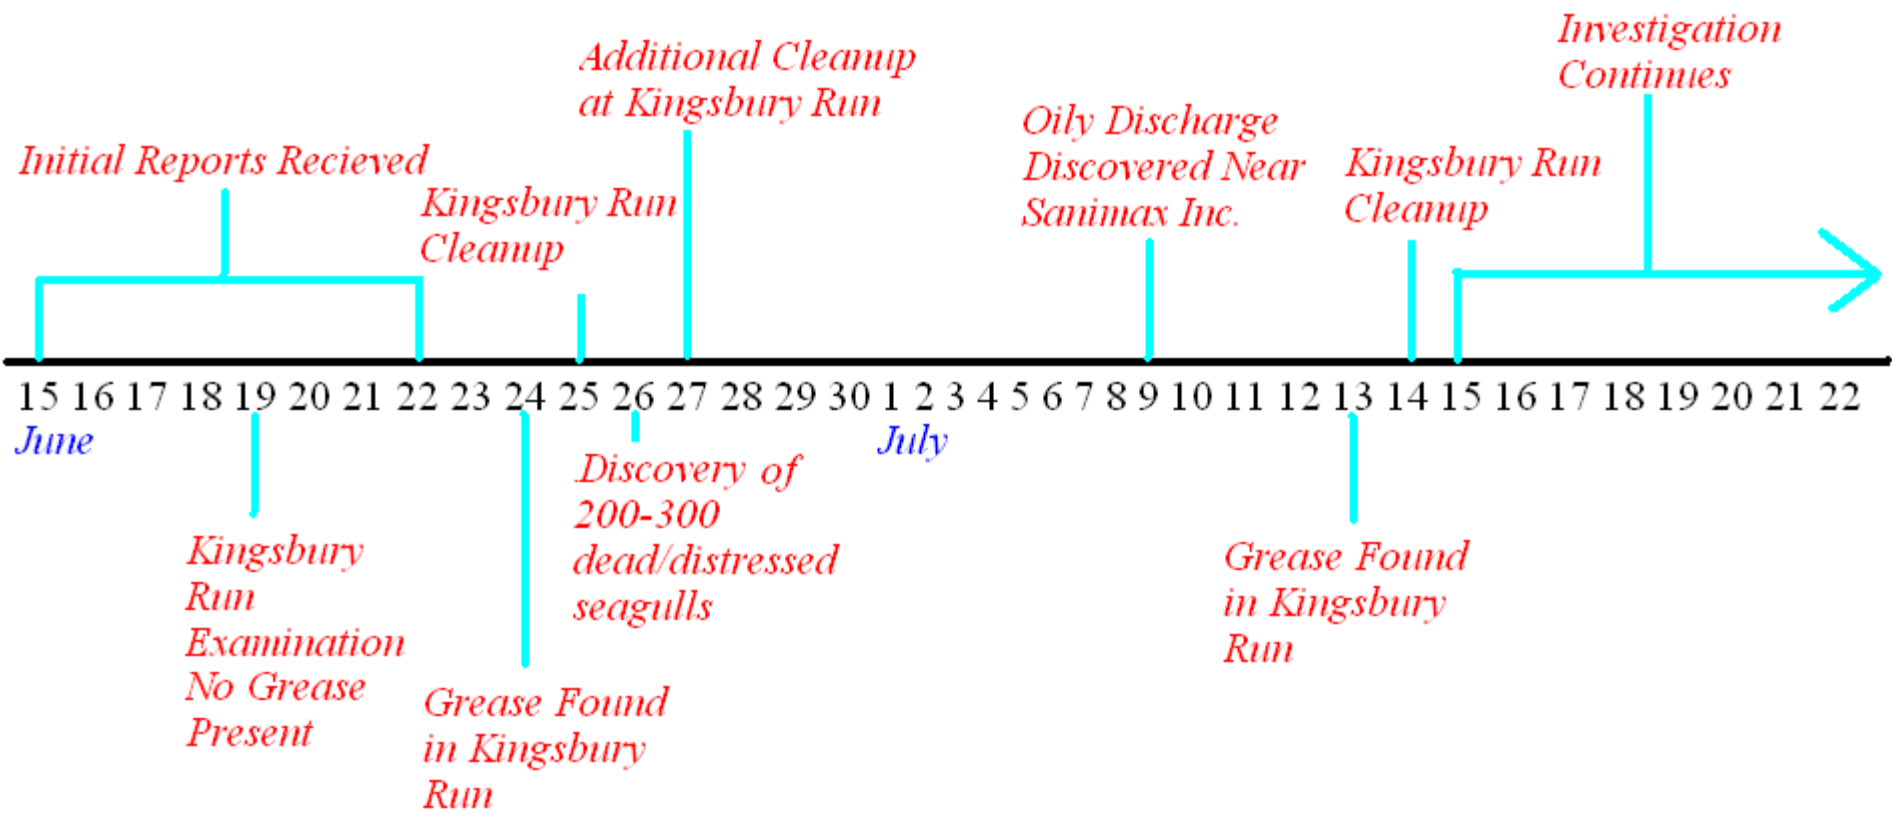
Investigation Continues

Additional Cleanup at Kingsbury Run

Oily Discharge Discovered Near Sanimax Inc.

Initial Reports Recieved

Kingsbury Run Cleanup

Kingsbury Run Cleanup

15 16 17 18 19 20 21 22 23 24 25 26 27 28 29 30 1 2 3 4 5 6 7 8 9 10 11 12 13 14 15 16 17 18 19 20 21 22

June

July

Discovery of 200-300 dead/distressed seagulls

Kingsbury Run Examination No Grease Present

Grease Found in Kingsbury Run

Grease Found in Kingsbury Run